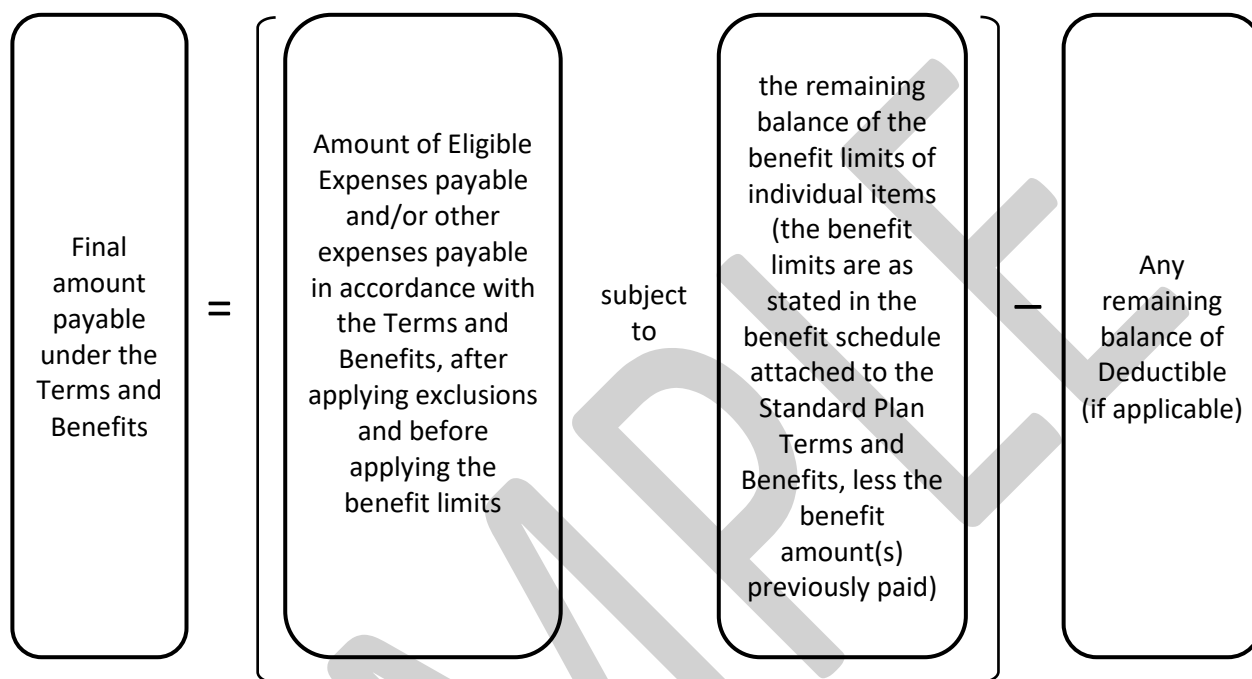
Final amount payable under the Terms and Benefits

=

Amount of Eligible Expenses payable and/or other expenses payable in accordance with the Terms and Benefits, after applying exclusions and before applying the benefit limits

subject to

the remaining balance of the benefit limits of individual items (the benefit limits are as stated in the benefit schedule attached to the Standard Plan Terms and Benefits, less the benefit amount(s) previously paid)

–

Any remaining balance of Deductible (if applicable)

SAMPLE